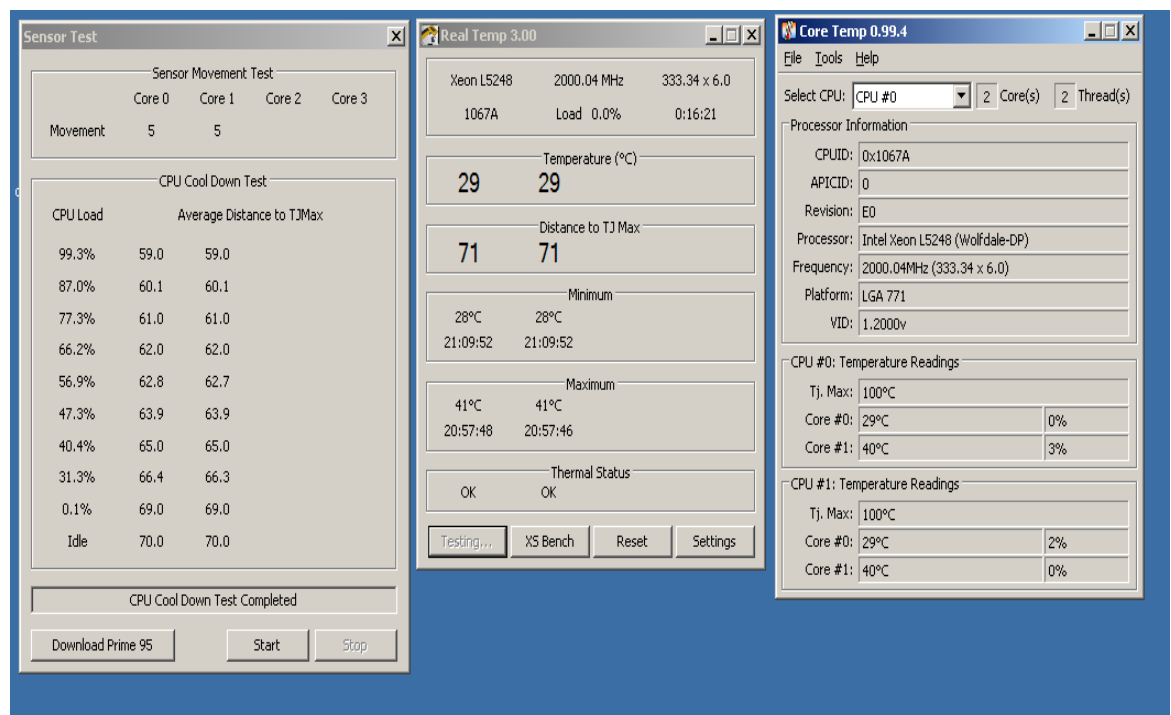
Sensor Test

Sensor Movement Test

| | Core 0 | Core 1 | Core 2 | Core 3 |
|---|---|---|---|---|
| Movement | 5 | 5 | | |

CPU Cool Down Test

| CPU Load | Average Distance to TJMax | |
|---|---|---|
| 99.3% | 59.0 | 59.0 |
| 87.0% | 60.1 | 60.1 |
| 77.3% | 61.0 | 61.0 |
| 66.2% | 62.0 | 62.0 |
| 56.9% | 62.8 | 62.7 |
| 47.3% | 63.9 | 63.9 |
| 40.4% | 65.0 | 65.0 |
| 31.3% | 66.4 | 66.3 |
| 0.1% | 69.0 | 69.0 |
| Idle | 70.0 | 70.0 |

CPU Cool Down Test Completed

Download Prime 95 Start Stop

Real Temp 3.00

Xeon L5248 2000.04 MHz 333.34 x 6.0
1067A Load 0.0% 0:16:21

Temperature (°C)
29 29

Distance to TJ Max
71 71

Minimum
28°C 28°C
21:09:52 21:09:52

Maximum
41°C 41°C
20:57:48 20:57:46

Thermal Status
OK OK

Testing... XS Bench Reset Settings

Core Temp 0.99.4

File Tools Help

Select CPU: CPU #0 2 Core(s) 2 Thread(s)

Processor Information
CPUID: 0x1067A
APICID: 0
Revision: E0
Processor: Intel Xeon L5248 (Wolfdale-DP)
Frequency: 2000.04MHz (333.34 x 6.0)
Platform: LGA 771
VID: 1.2000v

CPU #0: Temperature Readings
Tj. Max: 100°C
Core #0: 29°C 0%
Core #1: 40°C 3%

CPU #1: Temperature Readings
Tj. Max: 100°C
Core #0: 29°C 2%
Core #1: 40°C 0%